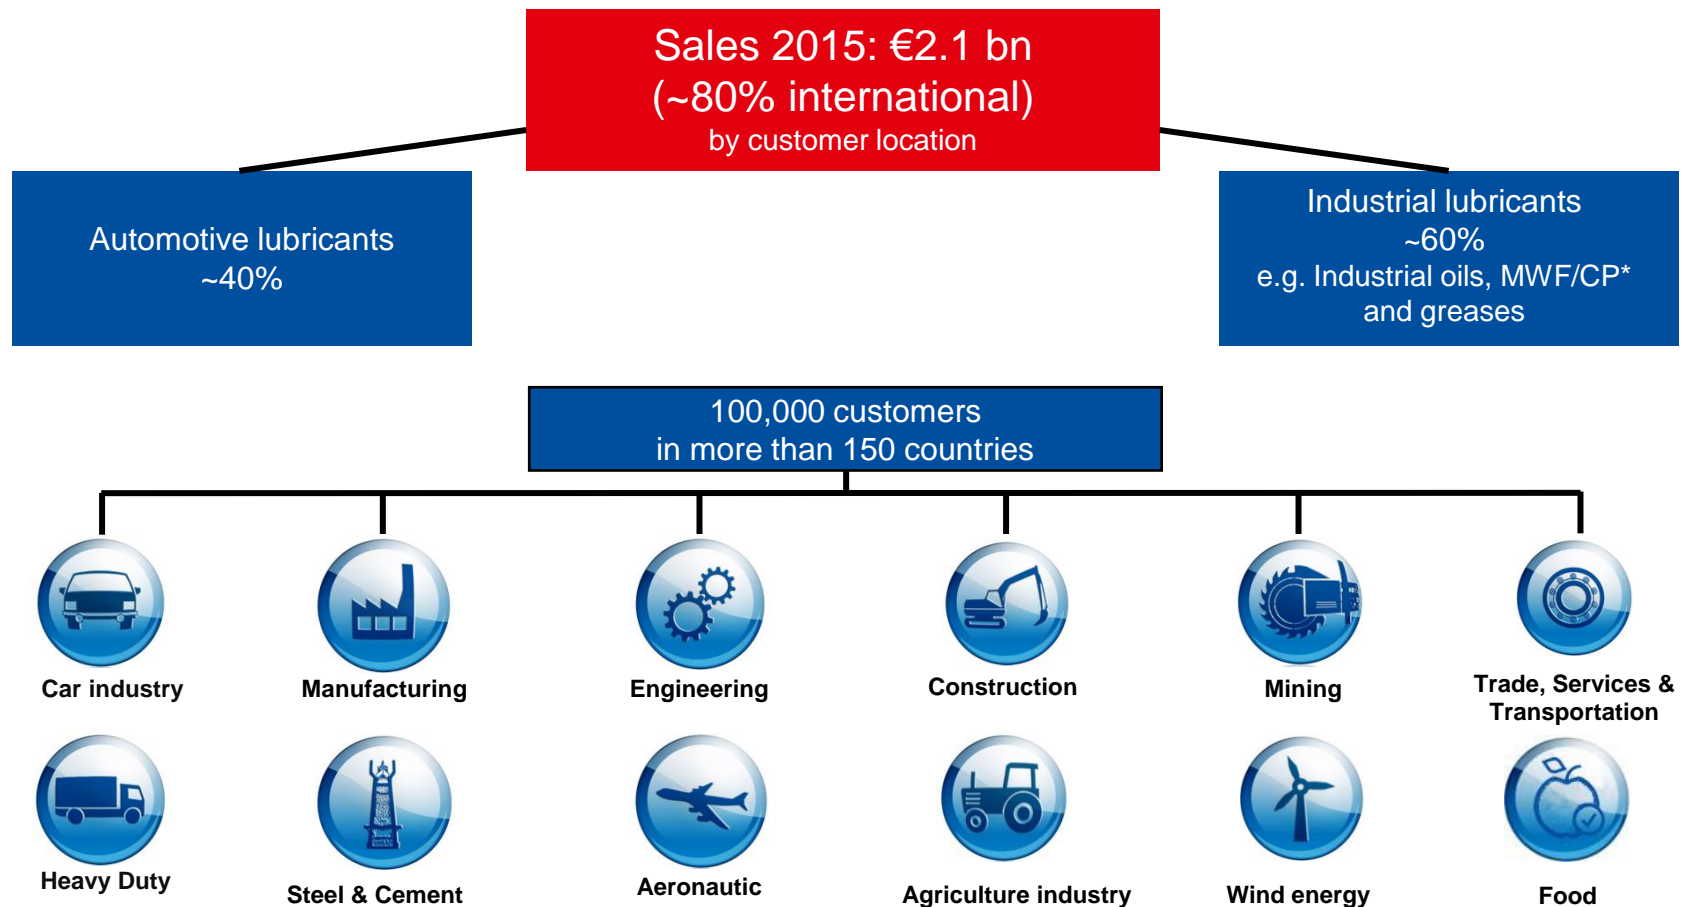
Sales 2015: €2.1 bn
(~80% international)
by customer location

Automotive lubricants
~40%

Industrial lubricants
~60%
e.g. Industrial oils, MWF/CP*
and greases

100,000 customers
in more than 150 countries

Car industry

Manufacturing

Engineering

Construction

Mining

Trade, Services & Transportation

Heavy Duty

Steel & Cement

Aeronautic

Agriculture industry

Wind energy

Food